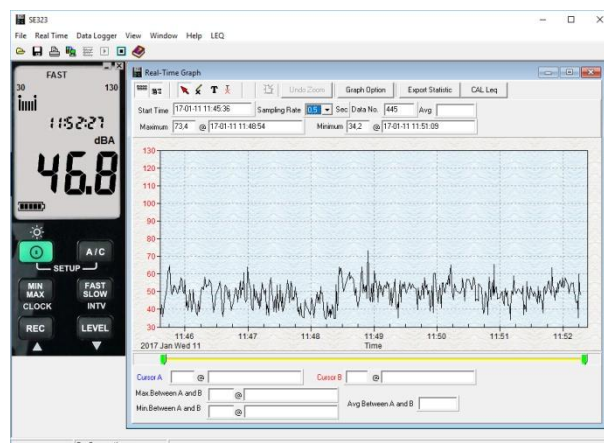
SE323

File Real Time Data Logger View Window Help LEQ

FAST
30 130
11:52:27
dBA
46.8

SETUP
A/C
MIN MAX CLOCK
FAST SLOW INTV
REC
LEVEL

Real-Time Graph

Undo Zoom
Graph Option
Export Statistic
CAL Leq

Start Time 17-01-11 11:45:36 Sampling Rate 0.5 Sec Data No. 445 Avg.
Maximum 73,4 @ 17-01-11 11:48:54 Minimum 34,2 @ 17-01-11 11:51:09

130
120
110
100
90
80
70
60
50
40
30

11:46 11:47 11:48 11:49 11:50 11:51 11:52
2017 Jan Wed 11
Time

Cursor A @ Cursor B @
Max.Between A and B @
Min.Between A and B @
Avg Between A and B